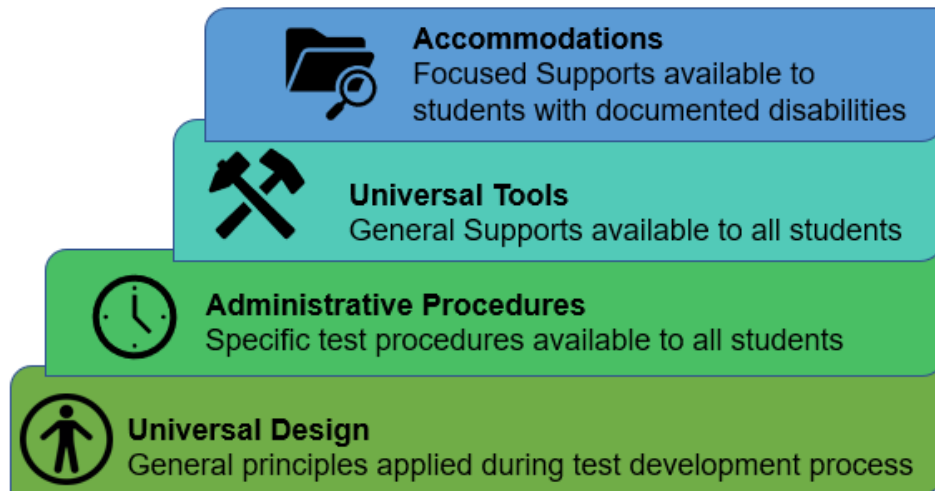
Accommodations
Focused Supports available to students with documented disabilities

Universal Tools
General Supports available to all students

Administrative Procedures
Specific test procedures available to all students

Universal Design
General principles applied during test development process